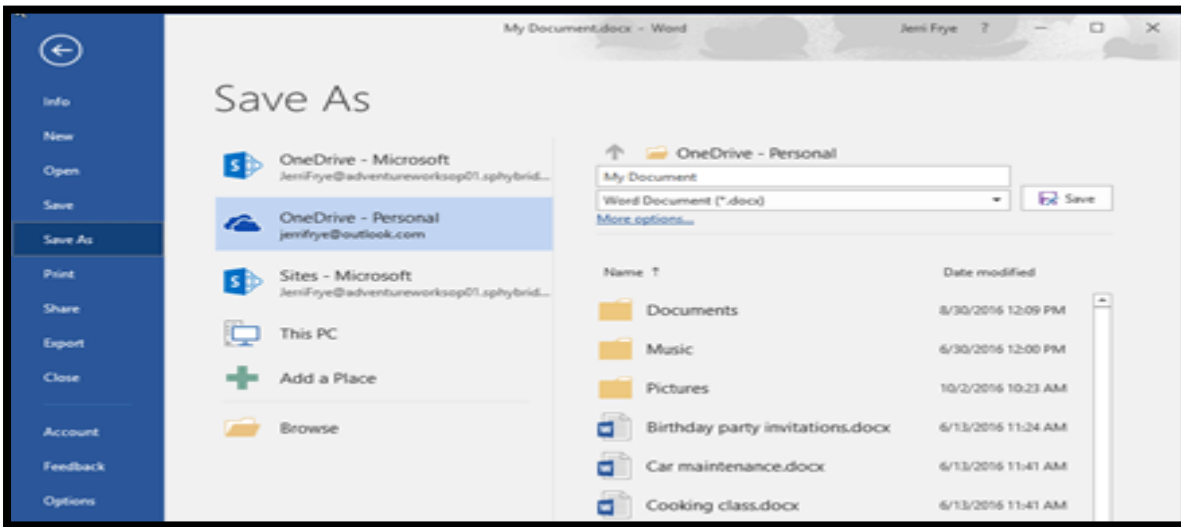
My Document.docx - Word

Jerri Frye ?

Info
New
Open
Save
Save As
Print
Share
Export
Close
Account
Feedback
Options

Save As

OneDrive - Microsoft
JerriFrye@adventureworksop01.sphybrid...

OneDrive - Personal
jerrifrye@outlook.com

Sites - Microsoft
JerriFrye@adventureworksop01.sphybrid...

This PC

Add a Place

Browse

OneDrive - Personal

My Document

Word Document (*.docx)

Save

More options...

| Name ↑ | Date modified |
|---|---|
| Documents | 8/30/2016 12:09 PM |
| Music | 6/30/2016 12:00 PM |
| Pictures | 10/2/2016 10:23 AM |
| Birthday party invitations.docx | 6/13/2016 11:24 AM |
| Car maintenance.docx | 6/13/2016 11:41 AM |
| Cooking class.docx | 6/13/2016 11:41 AM |